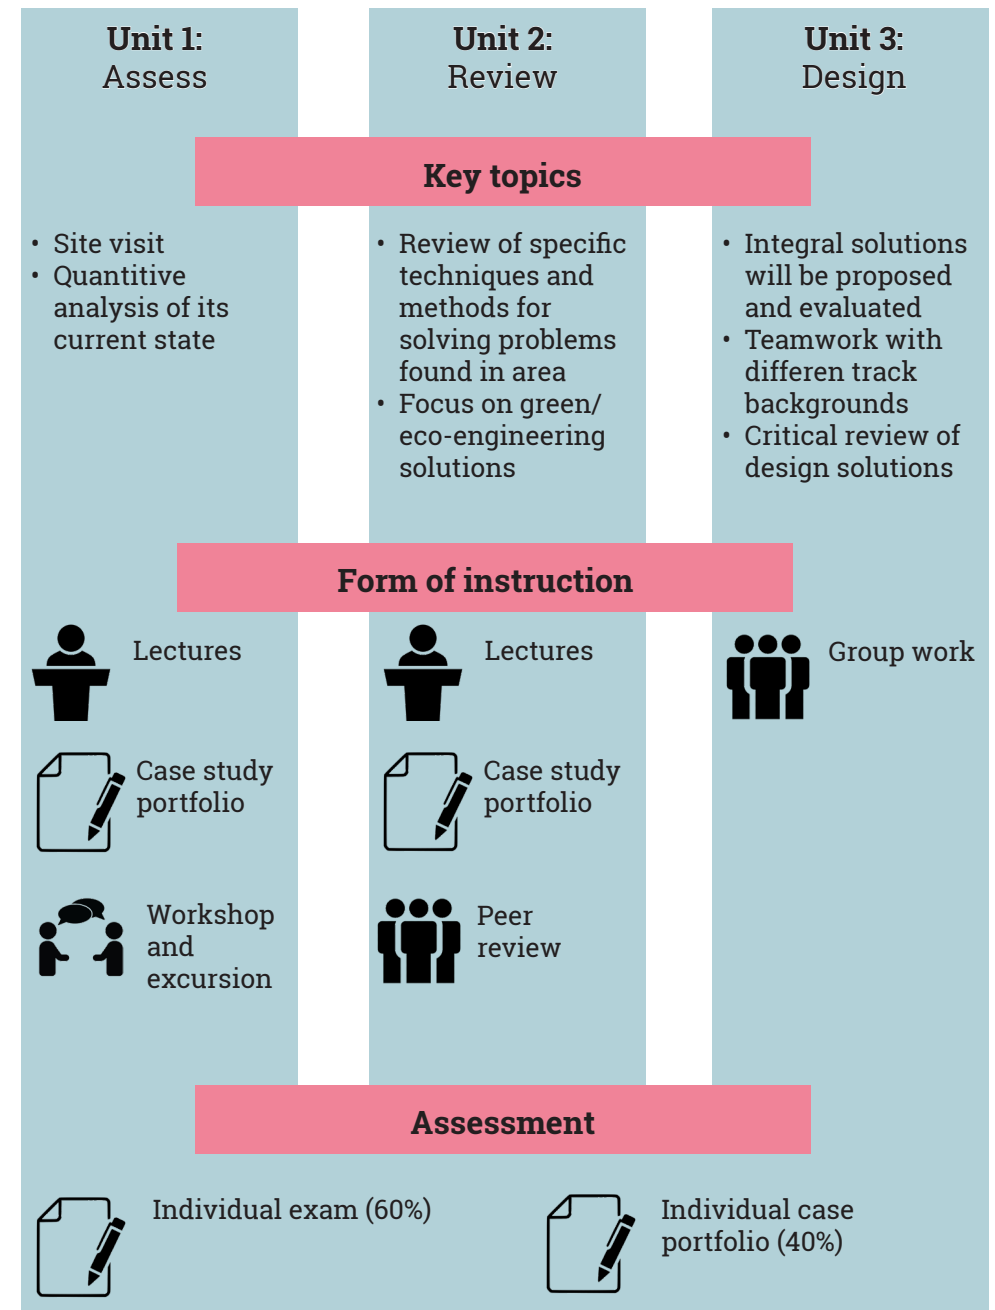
Unit 1:
Assess

Unit 2:
Review

Unit 3:
Design

Key topics

• Site visit
• Quantitive analysis of its current state

• Review of specific techniques and methods for solving problems found in area
• Focus on green/ eco-engineering solutions

• Integral solutions will be proposed and evaluated
• Teamwork with differen track backgrounds
• Critical review of design solutions

Form of instruction

Lectures

Case study portfolio

Workshop and excursion

Lectures

Case study portfolio

Peer review

Group work

Assessment

Individual exam (60%)

Individual case portfolio (40%)